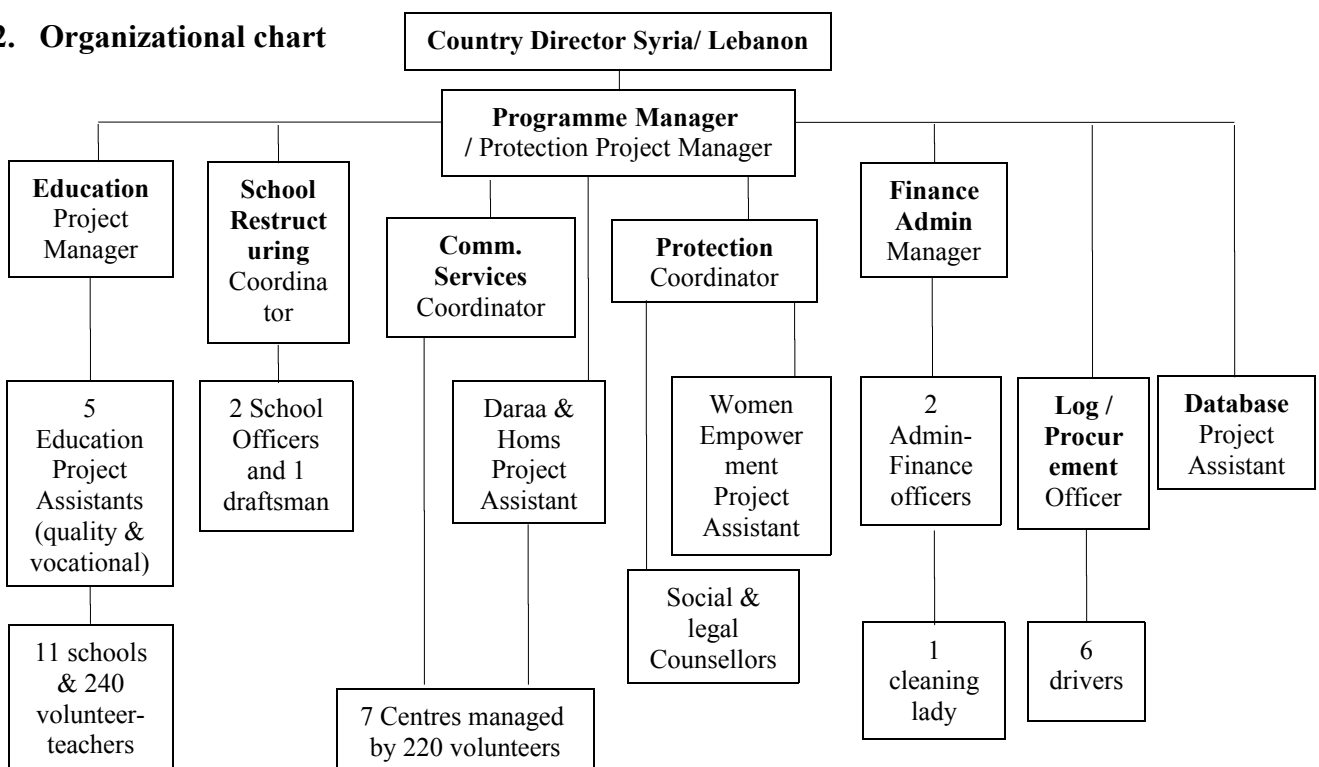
2. Organizational chart

Country Director Syria/ Lebanon

Programme Manager / Protection Project Manager

Education Project Manager

School Restructuring Coordinator

Comm. Services Coordinator

Protection Coordinator

Finance Admin Manager

5 Education Project Assistants (quality & vocational)

2 School Officers and 1 draftsman

Daraa & Homs Project Assistant

Women Empowerment Project Assistant

2 Admin-Finance officers

Log / Procurement Officer

Database Project Assistant

Social & legal Counsellors

11 schools & 240 volunteer-teachers

7 Centres managed by 220 volunteers

1 cleaning lady

6 drivers